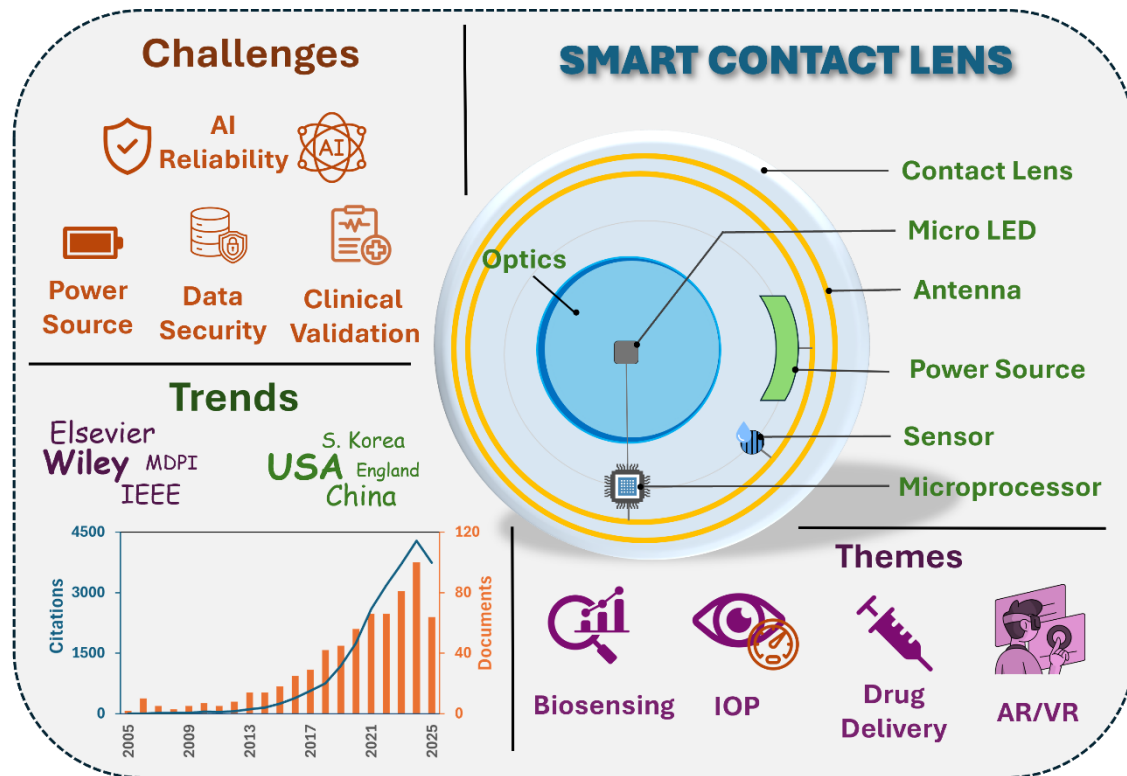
Challenges

AI Reliability

AI

Power Source

Data Security

Clinical Validation

Trends

Elsevier
Wiley
MDPI
IEEE

S. Korea
USA
England
China

| | | |
|---|---|---|
| 4500 | | 120 |
| 3000 | | 80 |
| 1500 | | 40 |
| 0 | | 0 |

Citations

Documents

2005 2009 2013 2017 2021 2025

SMART CONTACT LENS

Contact Lens

Micro LED

Optics

Antenna

Power Source

Sensor

Microprocessor

Themes

Biosensing

IOP

Drug Delivery

AR/VR